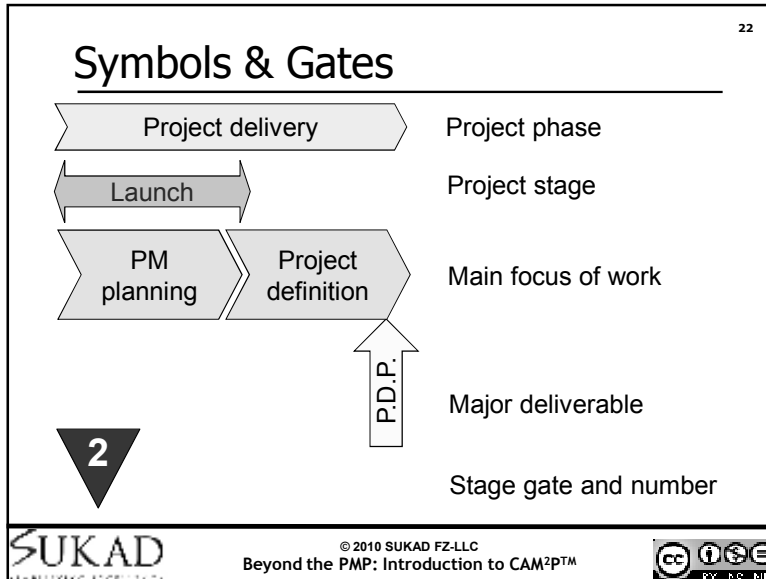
22

Symbols & Gates

Project delivery

Project phase

Launch

Project stage

PM planning

Project definition

Main focus of work

P.D.P.

Major deliverable

2

Stage gate and number

SUKAD

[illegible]

© 2010 SUKAD FZ-LLC
Beyond the PMP: Introduction to CAM²P™

BY NC ND